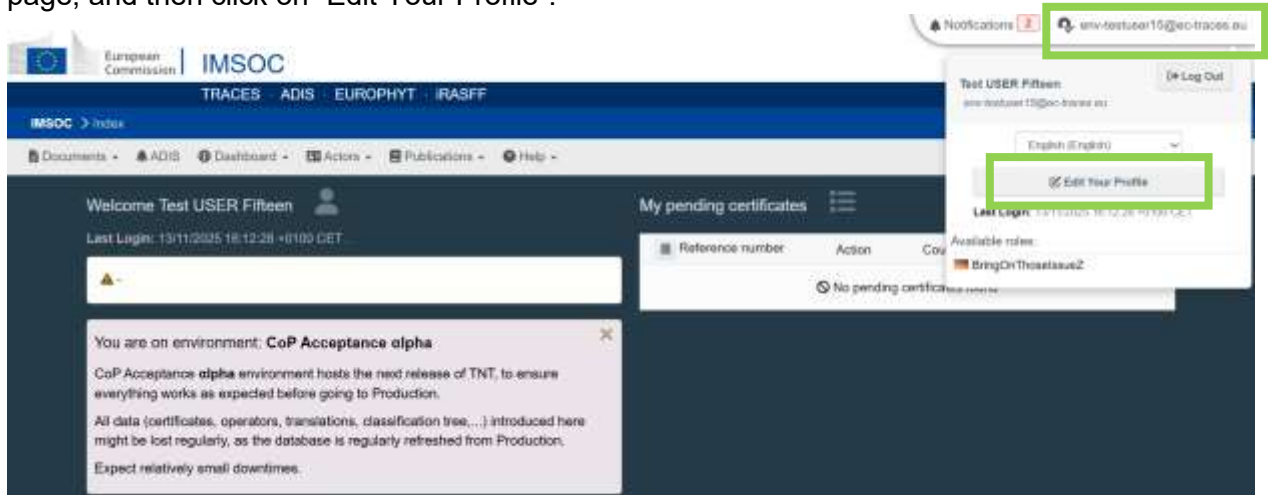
page, and then click on "Edit Your Profile".

Notifications 2 env-testuser15@ec-traces.eu

European Commission | IMSOC

TRACES ADIS EUROPHYT iRASFF

IMSOC > Index

Documents ADIS Dashboard Actors Publications Help

Welcome Test USER Fifteen

Last Login: 13/11/2025 16:12:28 +0100 CET

⚠ -

You are on environment: CoP Acceptance alpha

CoP Acceptance alpha environment hosts the next release of TNT, to ensure everything works as expected before going to Production.

All data (certificates, operators, translations, classification tree,...) introduced here might be lost regularly, as the database is regularly refreshed from Production.

Expect relatively small downtimes.

My pending certificates

Reference number Action Cou

No pending certificates found

Test USER Fifteen
env-testuser15@ec-traces.eu

Log Out

English (English)

Edit Your Profile

Last Login: 13/11/2025 16:12:28 +0100 CET

Available roles:

BringOnThoseIssueZ